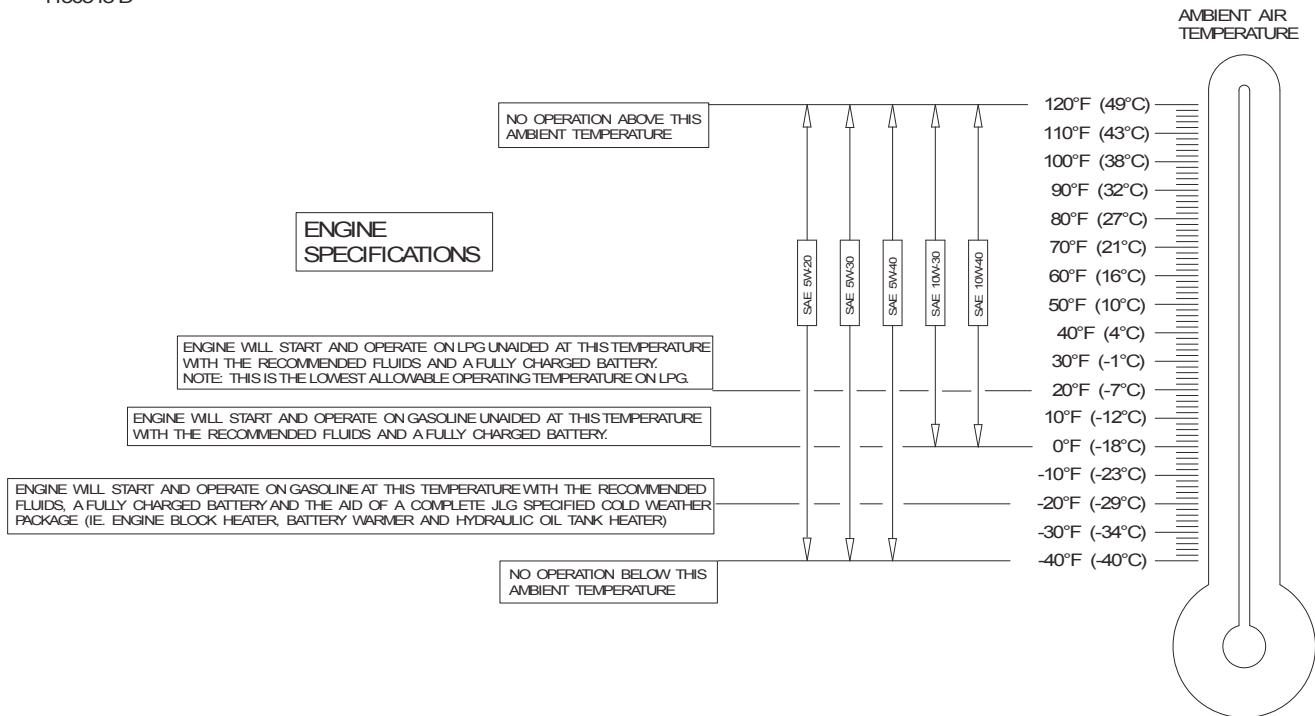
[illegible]

AMBIENT AIR TEMPERATURE

NO OPERATION ABOVE THIS AMBIENT TEMPERATURE

ENGINE SPECIFICATIONS

SAE 5W-20

SAE 5W-30

SAE 5W-40

SAE 10W-30

SAE 10W-40

ENGINE WILL START AND OPERATE ON LPG UNAIDED AT THIS TEMPERATURE WITH THE RECOMMENDED FLUIDS AND A FULLY CHARGED BATTERY. NOTE: THIS IS THE LOWEST ALLOWABLE OPERATING TEMPERATURE ON LPG.

ENGINE WILL START AND OPERATE ON GASOLINE UNAIDED AT THIS TEMPERATURE WITH THE RECOMMENDED FLUIDS AND A FULLY CHARGED BATTERY.

ENGINE WILL START AND OPERATE ON GASOLINE AT THIS TEMPERATURE WITH THE RECOMMENDED FLUIDS, A FULLY CHARGED BATTERY AND THE AID OF A COMPLETE JLG SPECIFIED COLD WEATHER PACKAGE (IE. ENGINE BLOCK HEATER, BATTERY WARMER AND HYDRAULIC OIL TANK HEATER)

NO OPERATION BELOW THIS AMBIENT TEMPERATURE

120°F (49°C)
110°F (43°C)
100°F (38°C)
90°F (32°C)
80°F (27°C)
70°F (21°C)
60°F (16°C)
50°F (10°C)
40°F (4°C)
30°F (-1°C)
20°F (-7°C)
10°F (-12°C)
0°F (-18°C)
-10°F (-23°C)
-20°F (-29°C)
-30°F (-34°C)
-40°F (-40°C)